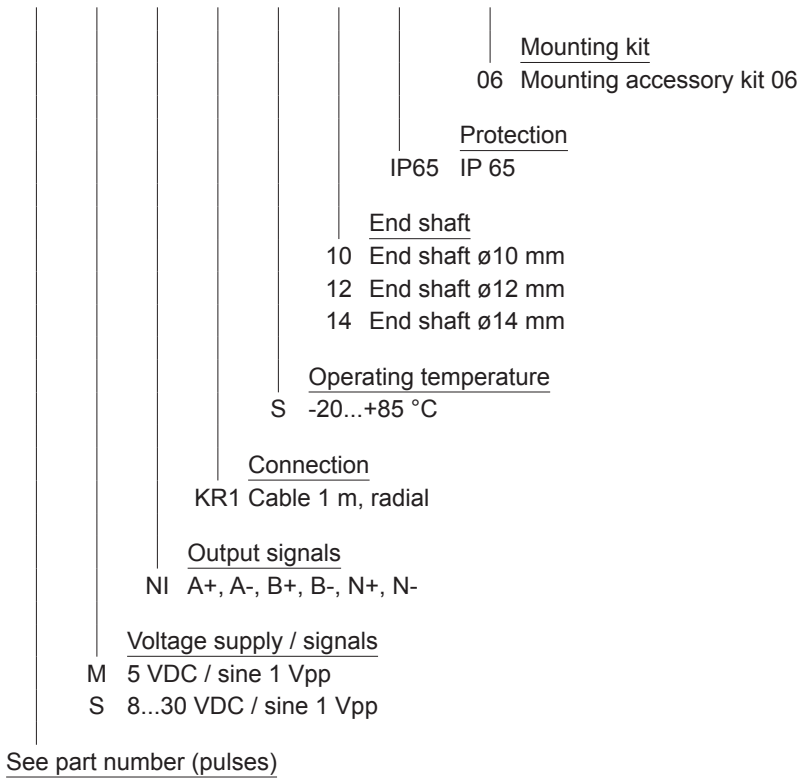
Mounting kit
06 Mounting accessory kit 06

Protection
IP65 IP 65

End shaft
10 End shaft ø10 mm
12 End shaft ø12 mm
14 End shaft ø14 mm

Operating temperature
S -20...+85 °C

Connection
KR1 Cable 1 m, radial

Output signals
NI A+, A-, B+, B-, N+, N-

Voltage supply / signals
M 5 VDC / sine 1 Vpp
S 8...30 VDC / sine 1 Vpp

See part number (pulses)